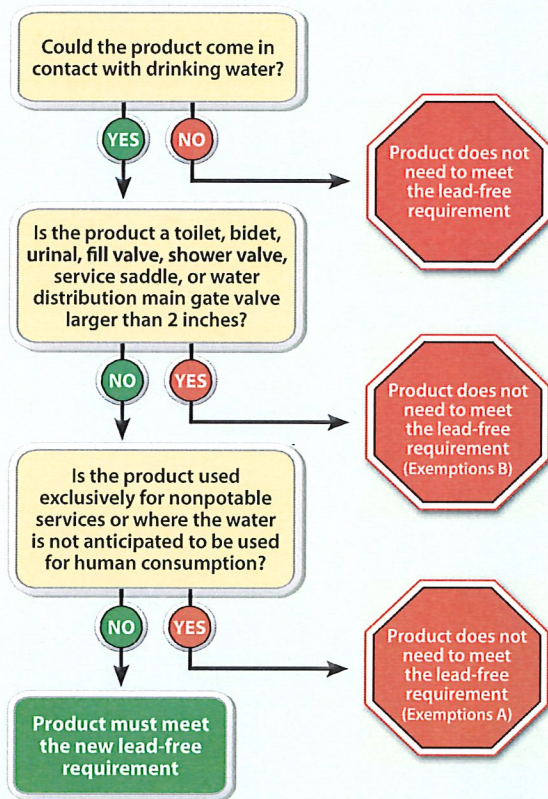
Could the product come in contact with drinking water?

YES

NO

Product does not need to meet the lead-free requirement

Is the product a toilet, bidet, urinal, fill valve, shower valve, service saddle, or water distribution main gate valve larger than 2 inches?

NO

YES

Product does not need to meet the lead-free requirement (Exemptions B)

Is the product used exclusively for nonpotable services or where the water is not anticipated to be used for human consumption?

NO

YES

Product does not need to meet the lead-free requirement (Exemptions A)

Product must meet the new lead-free requirement